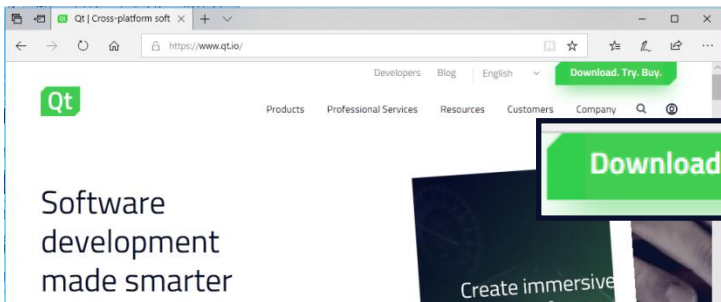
Qt | Cross-platform soft ×

https://www.qt.io/

Developers Blog English Download. Try. Buy.

Qt

Products Professional Services Resources Customers Company

Download

Software development made smarter

Create immersive